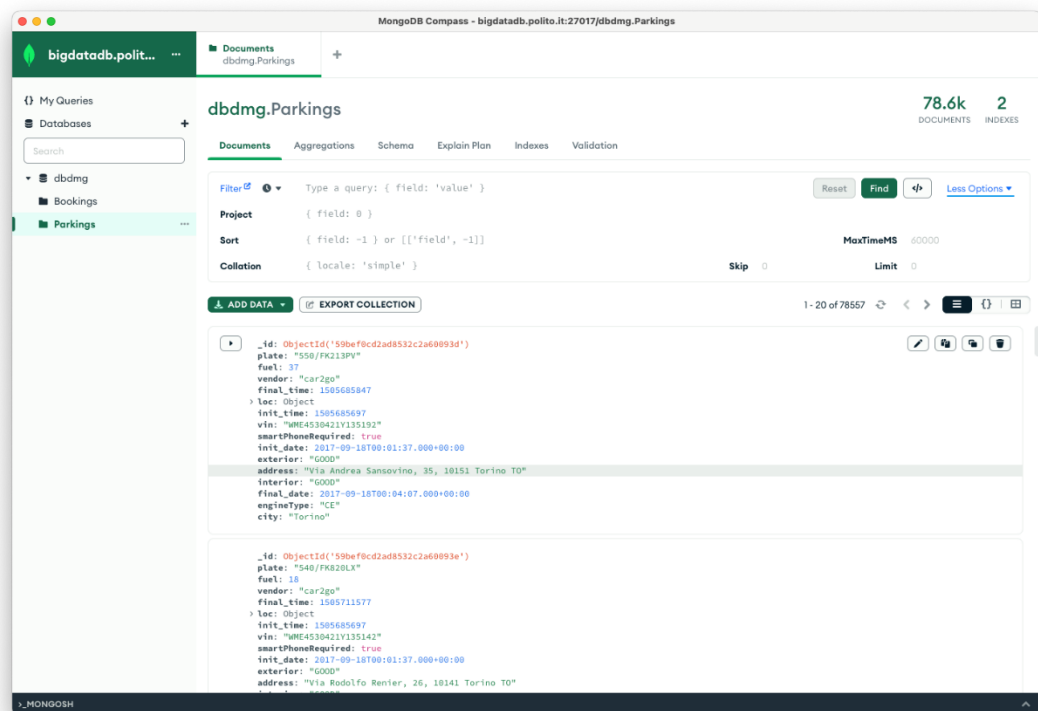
MongoDB Compass - bigdatadb.polito.it:27017/dbdmg.Parkings

bigdatadb.polit... ···

Documents
dbdmg.Parkings
+

{} My Queries
Databases +
Search
dbdmg
Bookings
Parkings ···

dbdmg.Parkings
78.6k DOCUMENTS
2 INDEXES

Documents Aggregations Schema Explain Plan Indexes Validation

Filter Type a query: { field: 'value' }
Reset Find </> Less Options
Project { field: 0 }
Sort { field: -1 } or [['field', -1]]
MaxTimeMS 60000
Collation { locale: 'simple' }
Skip 0
Limit 0

ADD DATA EXPORT COLLECTION
1 - 20 of 78557

_id: ObjectId('59bef0cd2ad8532c2a60093d')
plate: "550/FK213PV"
fuel: 37
vendor: "car2go"
final_time: 1505685847
loc: Object
init_time: 1505685697
vin: "WME4530421Y135192"
smartPhoneRequired: true
init_date: 2017-09-18T00:01:37.000+00:00
exterior: "GOOD"
address: "Via Andrea Sansovino, 35, 10151 Torino TO"
interior: "GOOD"
final_date: 2017-09-18T00:04:07.000+00:00
engineType: "CE"
city: "Torino"

_id: ObjectId('59bef0cd2ad8532c2a60093e')
plate: "540/FK820LX"
fuel: 18
vendor: "car2go"
final_time: 1505711577
loc: Object
init_time: 1505685697
vin: "WME4530421Y135142"
smartPhoneRequired: true
init_date: 2017-09-18T00:01:37.000+00:00
exterior: "GOOD"
address: "Via Rodolfo Renier, 26, 10141 Torino TO"
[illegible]

>_MONGOSH